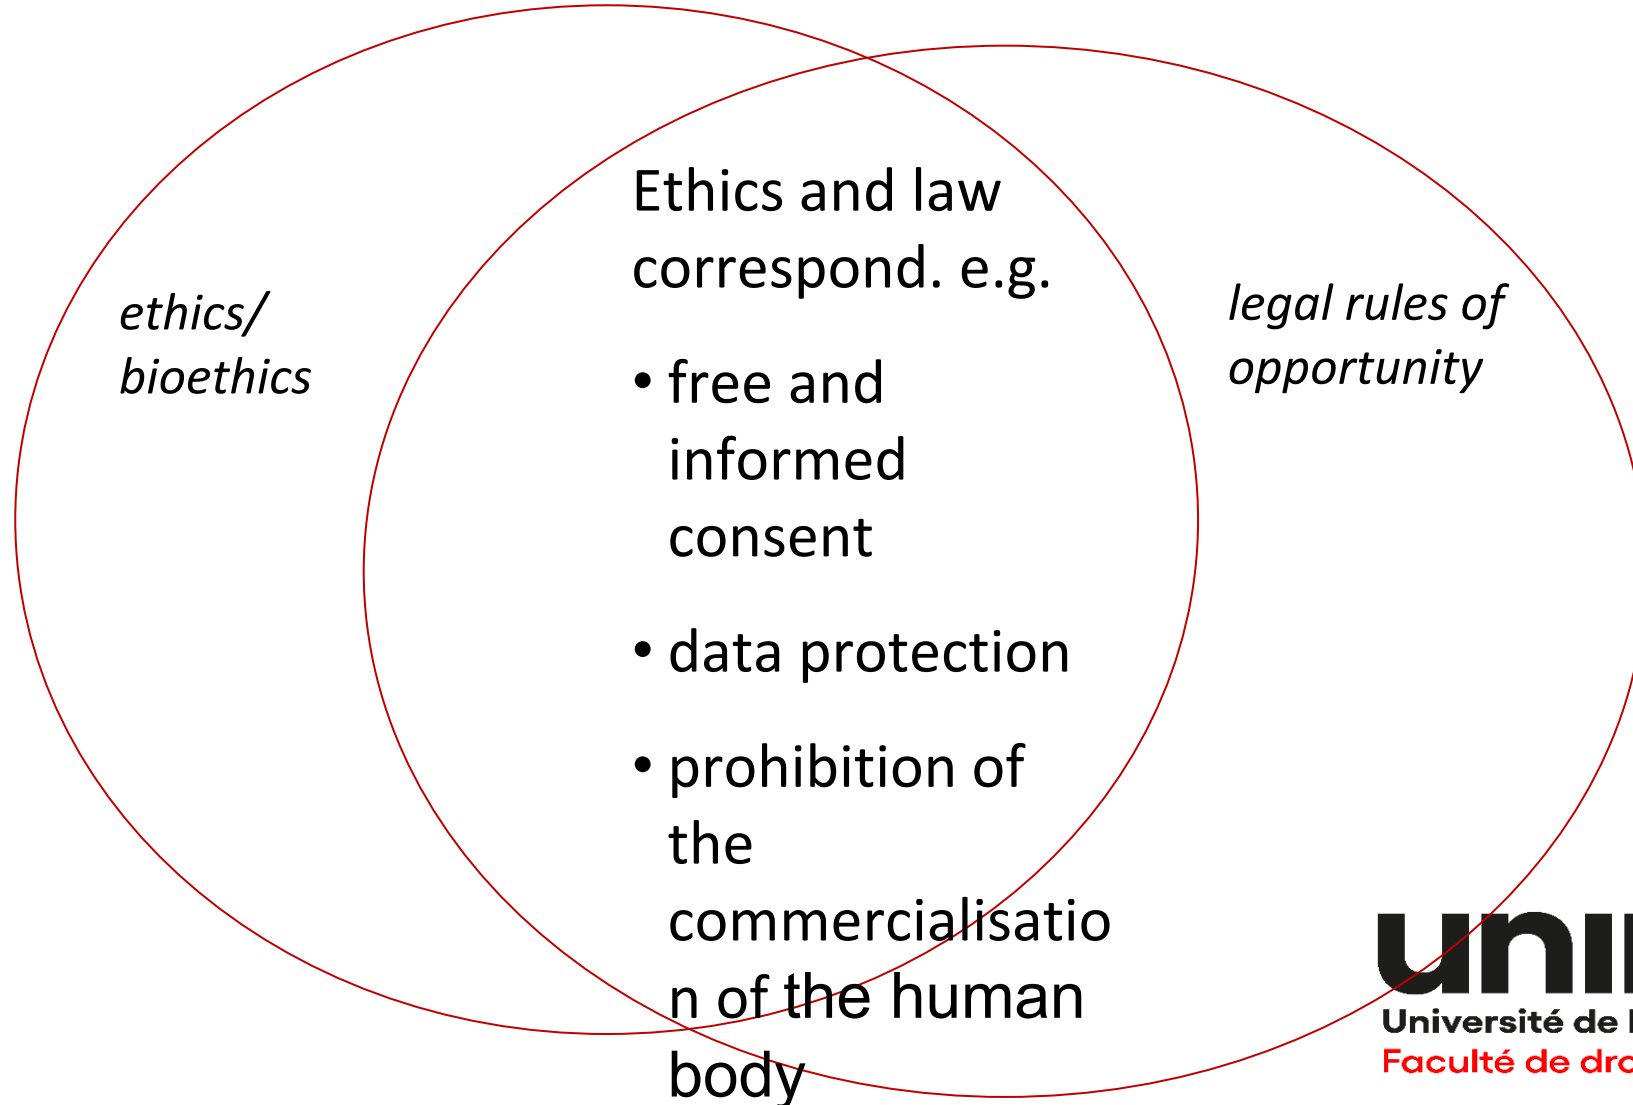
ethics/ bioethics

Ethics and law correspond. e.g.

• free and informed consent

• data protection

• prohibition of the commercialisation of the human body

legal rules of opportunity

unil
Université de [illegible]
Faculté de dro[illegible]